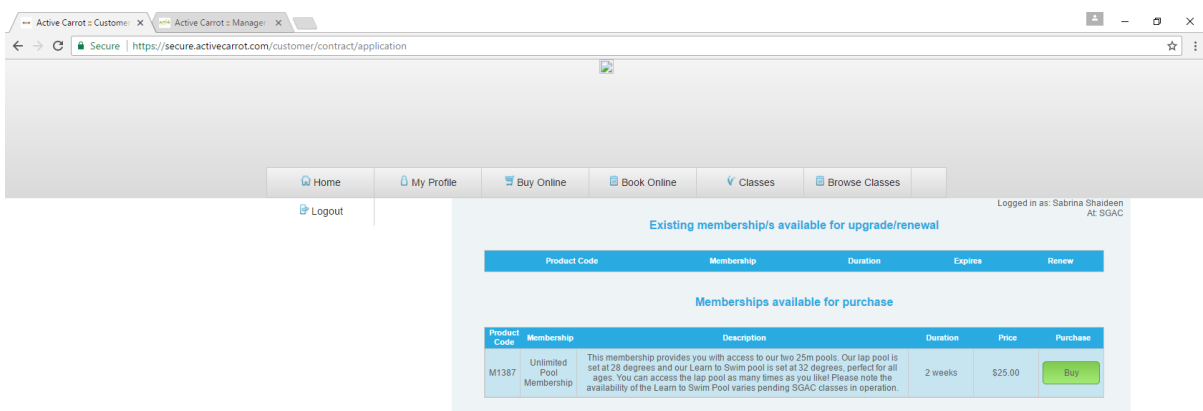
Active Carrot :: Customer ×
Active Carrot :: Manager ×

Secure | https://secure.activecarrot.com/customer/contract/application

Home
My Profile
Buy Online
Book Online
Classes
Browse Classes
Logout

Logged in as: Sabrina Shaideen
At: SGAC

Existing membership/s available for upgrade/renewal

| Product Code | Membership | Duration | Expires | Renew |
|---|---|---|---|---|

Memberships available for purchase

| Product Code | Membership | Description | Duration | Price | Purchase |
|---|---|---|---|---|---|
| M1387 | Unlimited Pool Membership | This membership provides you with access to our two 25m pools. Our lap pool is set at 28 degrees and our Learn to Swim pool is set at 32 degrees, perfect for all ages. You can access the lap pool as many times as you like! Please note the availability of the Learn to Swim Pool varies pending SGAC classes in operation. | 2 weeks | $25.00 | Buy |